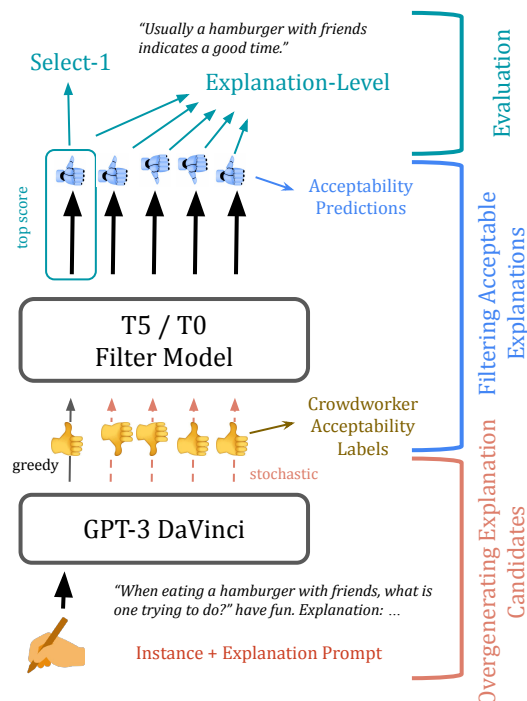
"Usually a hamburger with friends indicates a good time."

Select-1

Explanation-Level

Evaluation

top score

Acceptability Predictions

T5 / T0
Filter Model

Filtering Acceptable Explanations

Crowdworker Acceptability Labels

greedy

stochastic

GPT-3 DaVinci

Overgenerating Explanation Candidates

"When eating a hamburger with friends, what is one trying to do?" have fun. Explanation: ...

Instance + Explanation Prompt